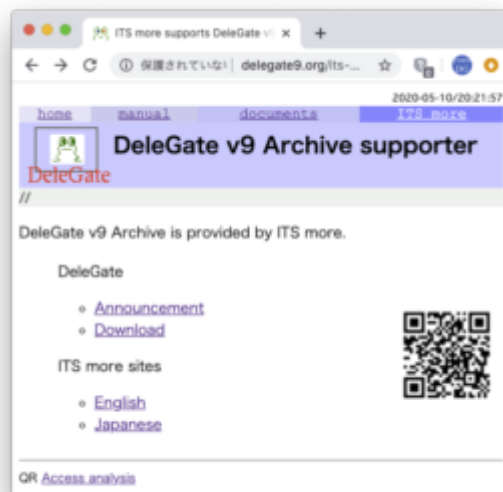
ITS more supports DeleGate v9

保護されていない | delegate9.org/its-...

2020-05-10/20:21:57

| home | manual | documents | ITS more |
|---|---|---|---|

DeleGate

DeleGate v9 Archive supporter

//

DeleGate v9 Archive is provided by ITS more.

DeleGate

- Announcement
- Download

ITS more sites

- English
- Japanese

QR Access analysis